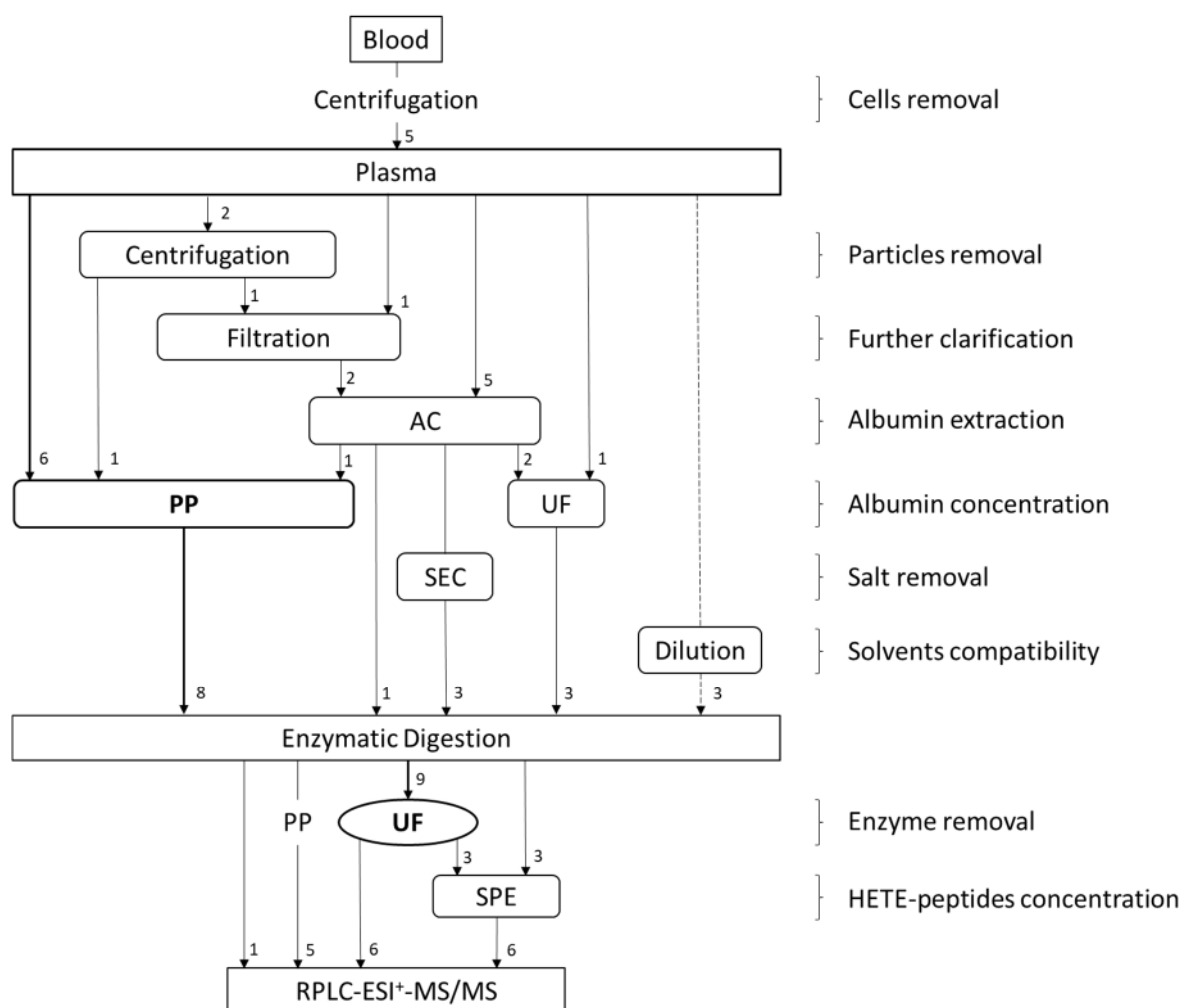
Blood

Centrifugation

Cells removal

5

Plasma

2

Centrifugation

Particles removal

1

1

Filtration

Further clarification

2

5

AC

Albumin extraction

6

1

1

2

1

PP

UF

Albumin concentration

SEC

Salt removal

Dilution

Solvents compatibility

8

1

3

3

3

Enzymatic Digestion

9

PP

UF

Enzyme removal

3

3

SPE

HETE-peptides concentration

1

5

6

6

RPLC-ESI$^+$-MS/MS